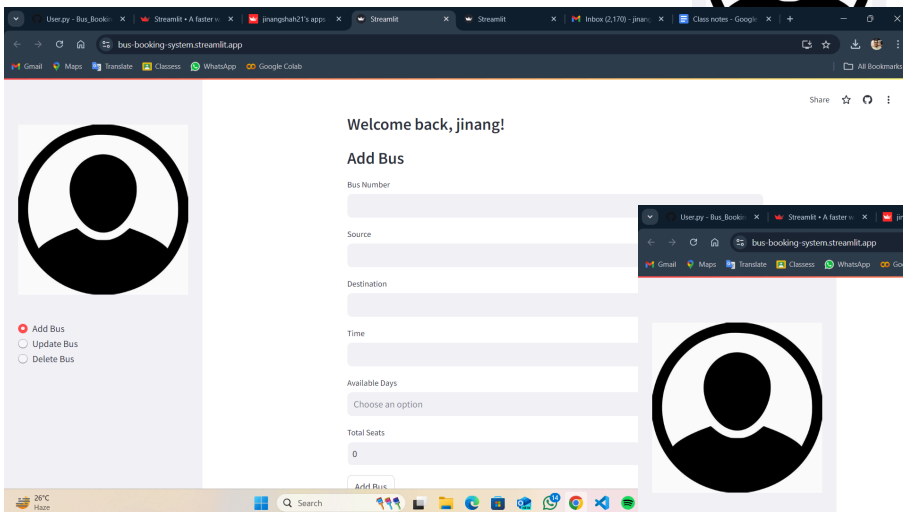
User.py - Bus_Bookin ×
Streamlit • A faster w ×
jinangshah21's apps ×
Streamlit ×
Streamlit ×
Inbox (2,170) - jinang ×
Class notes - Googl ×
+

bus-booking-system.streamlit.app

Gmail Maps Translate Classess WhatsApp Google Colab All Bookmarks

Share

Welcome back, jinang!

Add Bus

Bus Number

Source

Destination

Time

Available Days

Choose an option

Total Seats

0

Add Bus

Add Bus
Update Bus
Delete Bus

User.py - Bus_Bookin ×
Streamlit • A faster w ×
jin

bus-booking-system.streamlit.app

Gmail Maps Translate Classess WhatsApp Go

26°C
Haze

Search

14